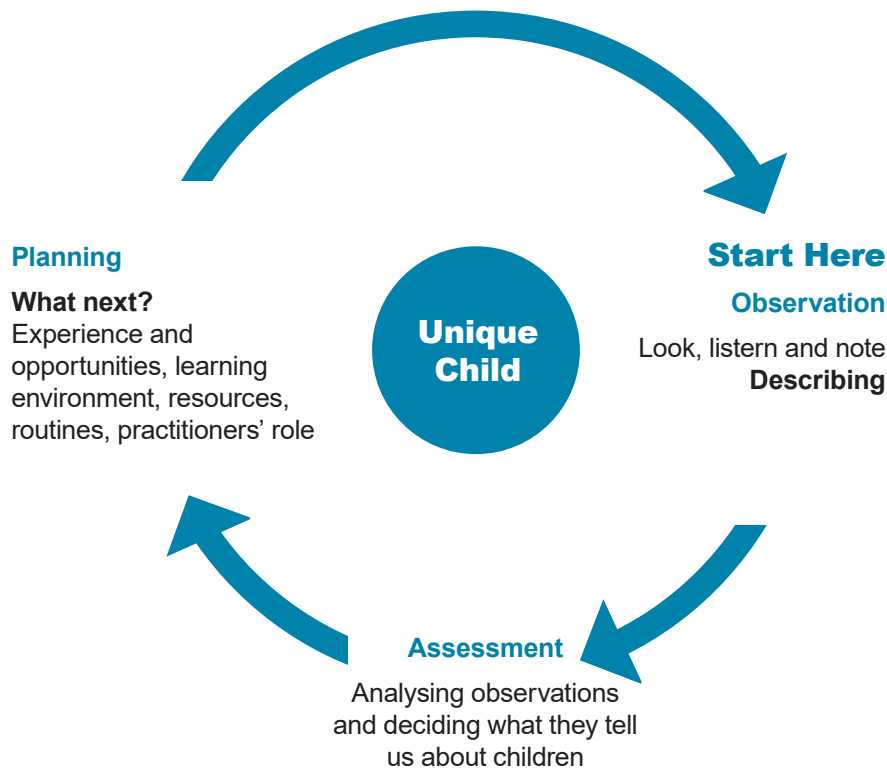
Unique Child

Start Here

Observation

Look, listern and note
**Describing**

Assessment

Analysing observations and deciding what they tell us about children

Planning

**What next?**
Experience and opportunities, learning environment, resources, routines, practitioners' role